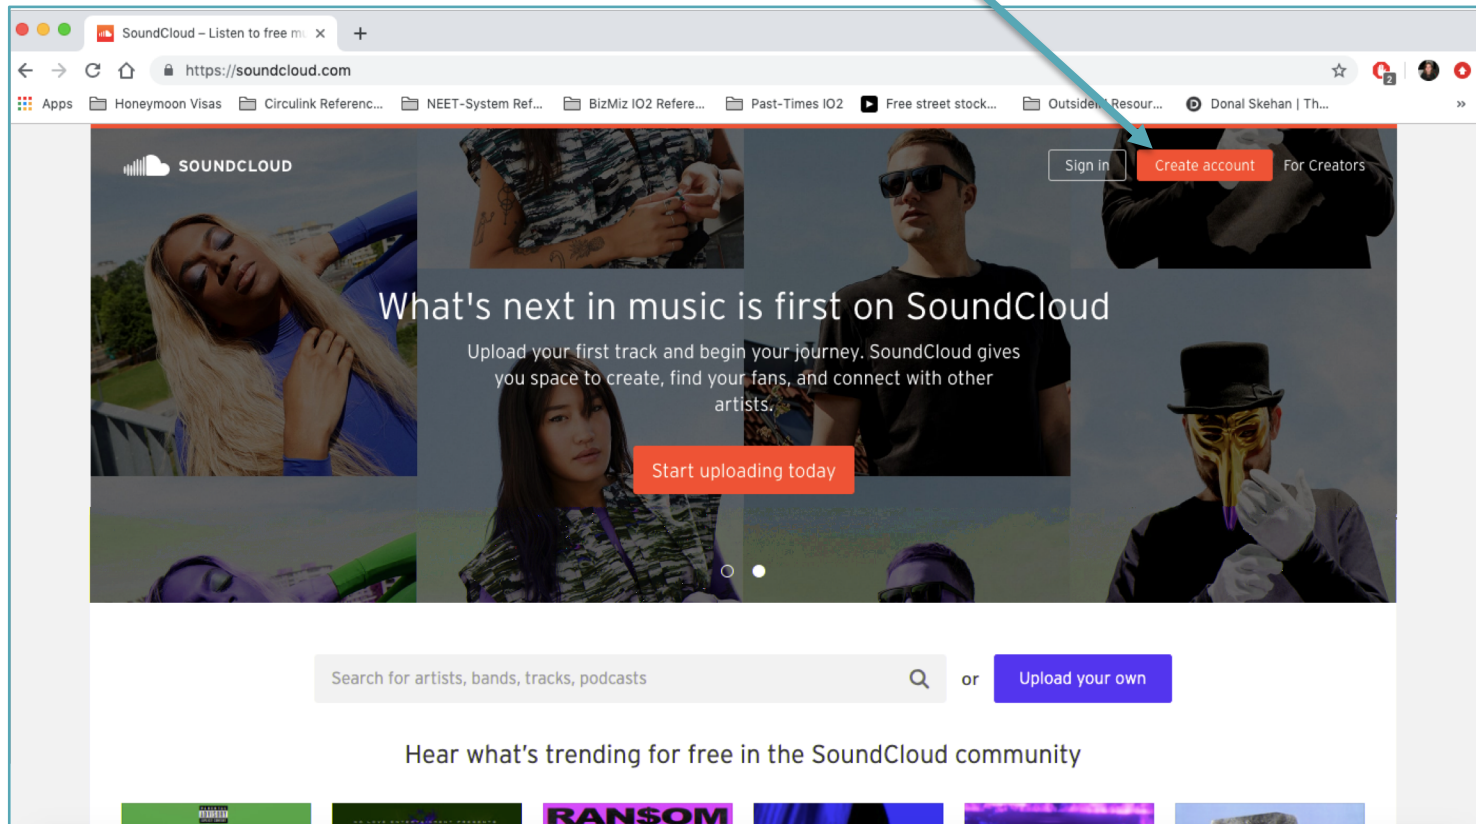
SoundCloud – Listen to free m

https://soundcloud.com

Apps Honeymoon Visas Circulink Referenc... NEET-System Ref... BizMiz IO2 Refere... Past-Times IO2 Free street stock... Outsider Resour... Donal Skehan | Th...

SOUNDCLOUD

Sign in Create account For Creators

What's next in music is first on SoundCloud

Upload your first track and begin your journey. SoundCloud gives you space to create, find your fans, and connect with other artists.

Start uploading today

Search for artists, bands, tracks, podcasts

or

Upload your own

Hear what's trending for free in the SoundCloud community

RANSOM